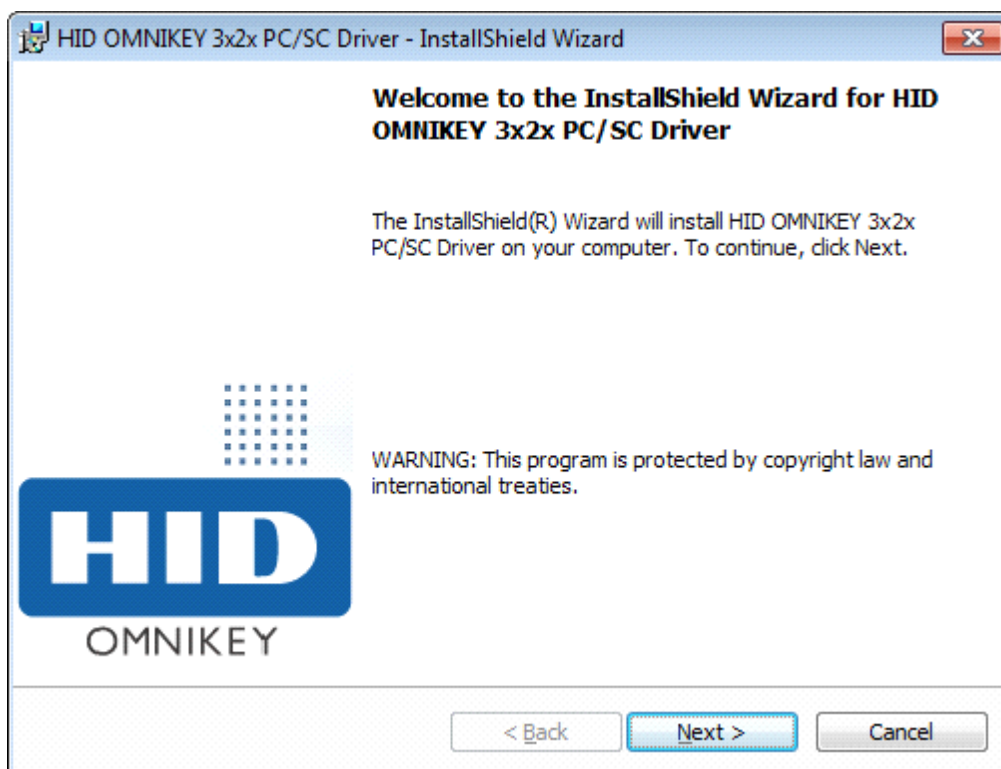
HID OMNIKEY 3x2x PC/SC Driver - InstallShield Wizard

Welcome to the InstallShield Wizard for HID OMNIKEY 3x2x PC/SC Driver

The InstallShield(R) Wizard will install HID OMNIKEY 3x2x PC/SC Driver on your computer. To continue, click Next.

WARNING: This program is protected by copyright law and international treaties.

HID

OMNIKEY

< Back

Next >

Cancel